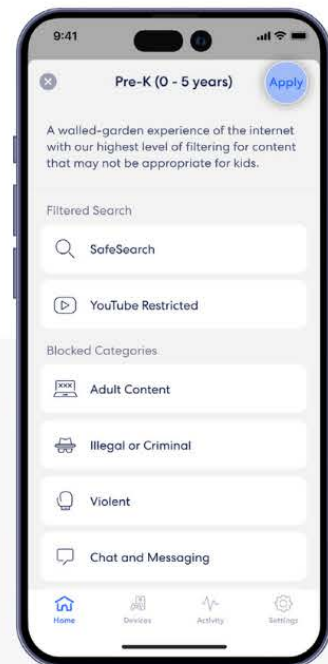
9:41

Pre-K (0 - 5 years)

Apply

A walled-garden experience of the internet with our highest level of filtering for content that may not be appropriate for kids.

Filtered Search

SafeSearch

YouTube Restricted

Blocked Categories

XXX

Adult Content

Illegal or Criminal

Violent

Chat and Messaging

Home

Devices

Activity

Settings